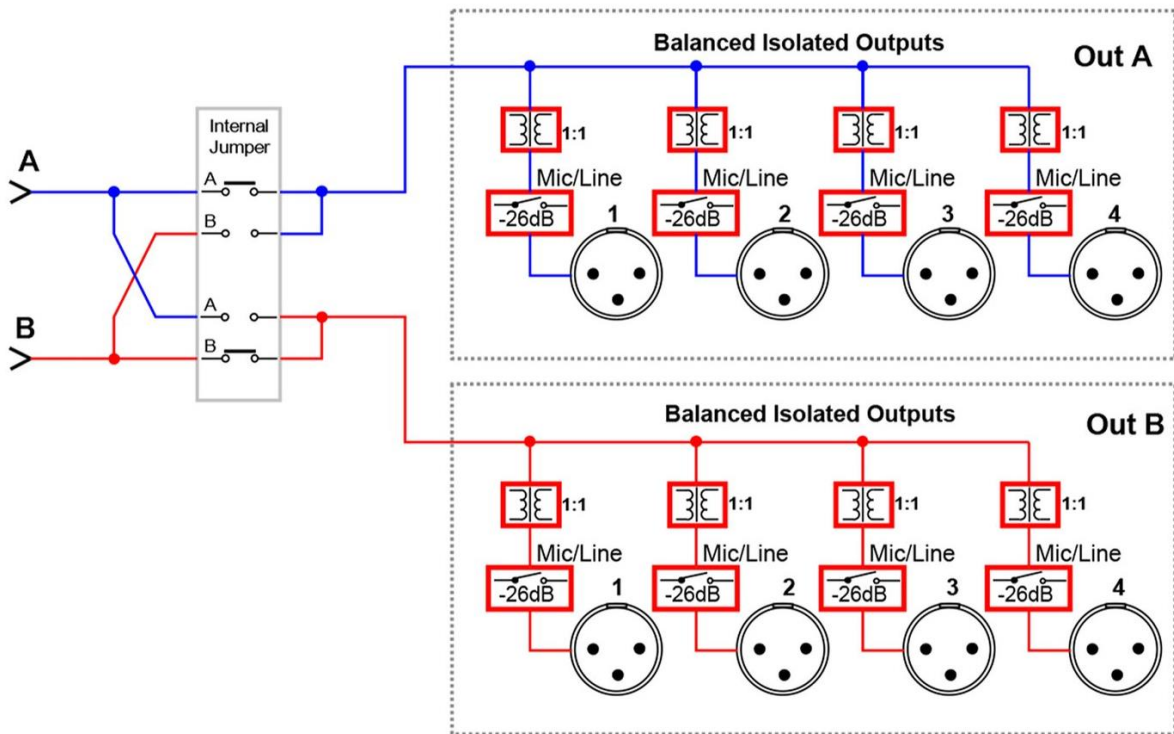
Balanced Isolated Outputs

Out A

Internal Jumper

A

B

A

B

A

B

1:1

1:1

1:1

1:1

Mic/Line

Mic/Line

Mic/Line

Mic/Line

-26dB

-26dB

-26dB

-26dB

1

2

3

4

Balanced Isolated Outputs

Out B

1:1

1:1

1:1

1:1

Mic/Line

Mic/Line

Mic/Line

Mic/Line

-26dB

-26dB

-26dB

-26dB

1

2

3

4